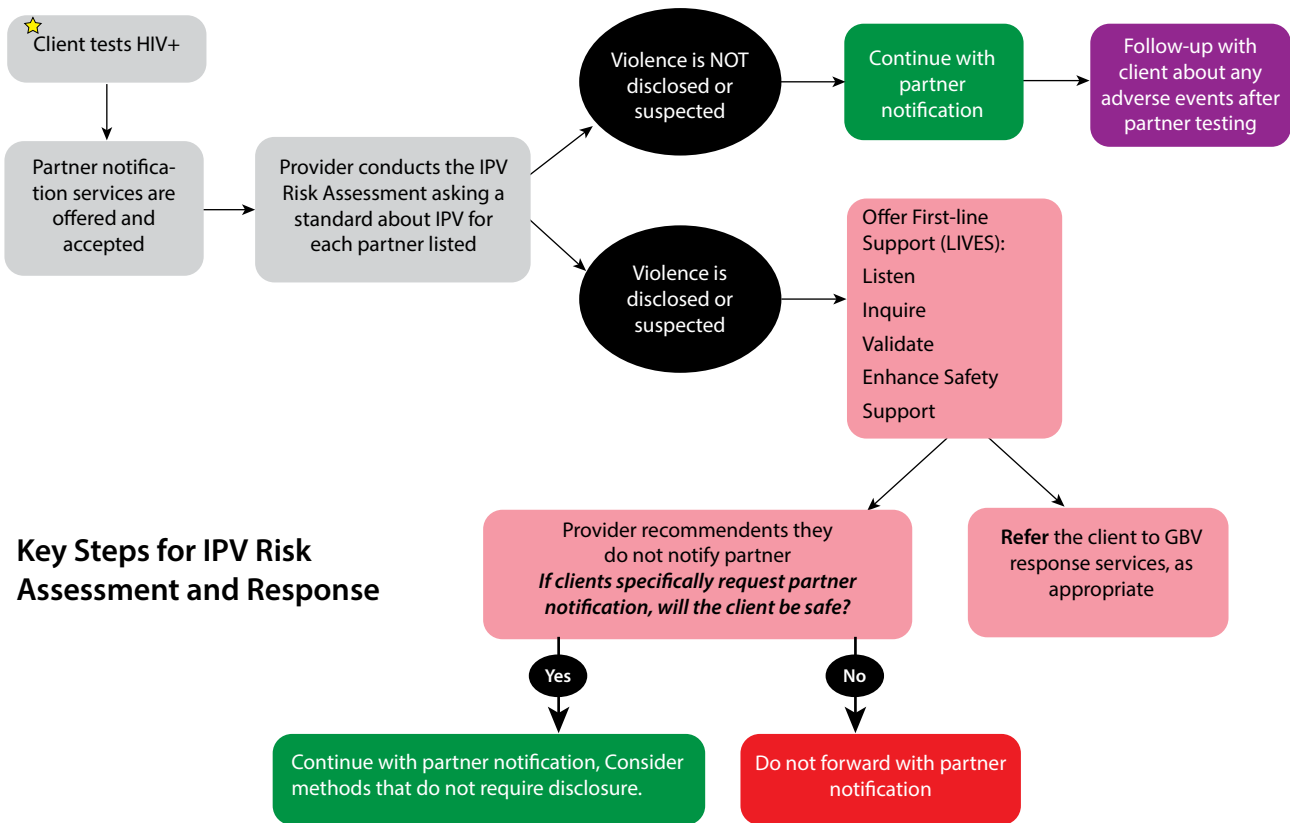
Client tests HIV+

Partner notification services are offered and accepted

Provider conducts the IPV Risk Assessment asking a standard about IPV for each partner listed

Violence is NOT disclosed or suspected

Continue with partner notification

Follow-up with client about any adverse events after partner testing

Violence is disclosed or suspected

Offer First-line Support (LIVES):
Listen
Inquire
Validate
Enhance Safety
Support

Key Steps for IPV Risk Assessment and Response

Provider recommendents they do not notify partner
***If clients specifically request partner notification, will the client be safe?***

**Refer** the client to GBV response services, as appropriate

Yes

No

Continue with partner notification, Consider methods that do not require disclosure.

Do not forward with partner notification